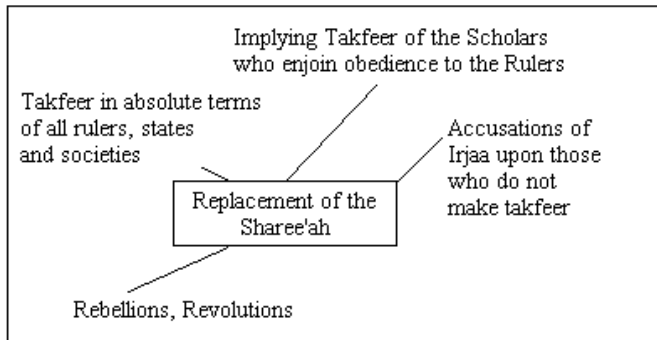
Implying Takfeer of the Scholars who enjoin obedience to the Rulers

Takfeer in absolute terms of all rulers, states and societies

Accusations of Irjaa upon those who do not make takfeer

Replacement of the Sharee'ah

Rebellions, Revolutions